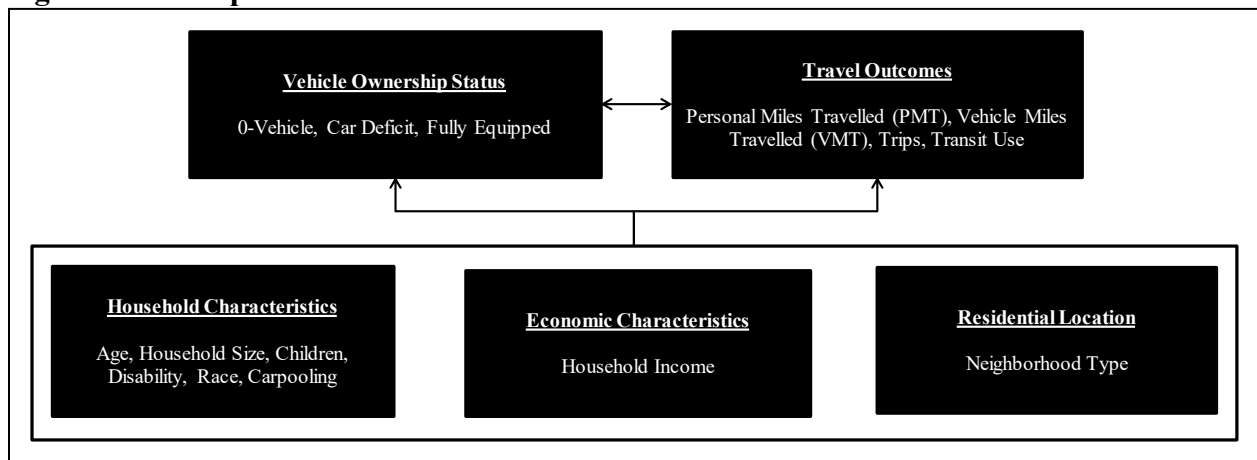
Vehicle Ownership Status

0-Vehicle, Car Deficit, Fully Equipped

Travel Outcomes

Personal Miles Travelled (PMT), Vehicle Miles Travelled (VMT), Trips, Transit Use

Household Characteristics

Age, Household Size, Children, Disability, Race, Carpooling

Economic Characteristics

Household Income

Residential Location

Neighborhood Type